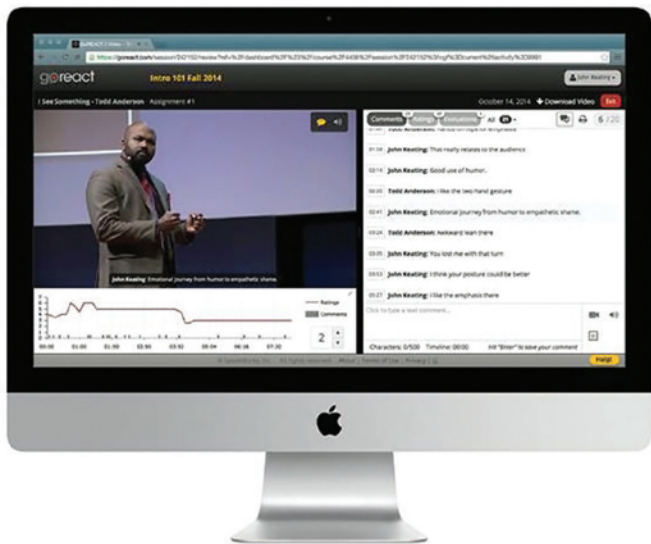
goreact Intro 101 Fall 2014

John Keating

I See Something - Todd Anderson Assignment #1

October 14, 2014 Download Video Exit

Comments Ratings Evaluations All

01:08 John Keating: That really relates to the audience

02:14 John Keating: Good use of humor.

04:00 Todd Anderson: I like the two hand gesture

02:41 John Keating: Emotional journey from humor to empathetic shame.

03:24 Todd Anderson: Awkward lean there

03:35 John Keating: You lost me with that turn

03:53 John Keating: I think your posture could be better

05:27 John Keating: I like the emphasis there

John Keating: Emotional journey from humor to empathetic shame.

Ratings
Comments

2

00:00 01:00 01:30 02:00 02:30 03:00 03:30 04:00 04:30 05:00

Click to type a text comment...

Characters: 0/500 Timeline: 00:00 Hit "Enter" to save your comment

Help!